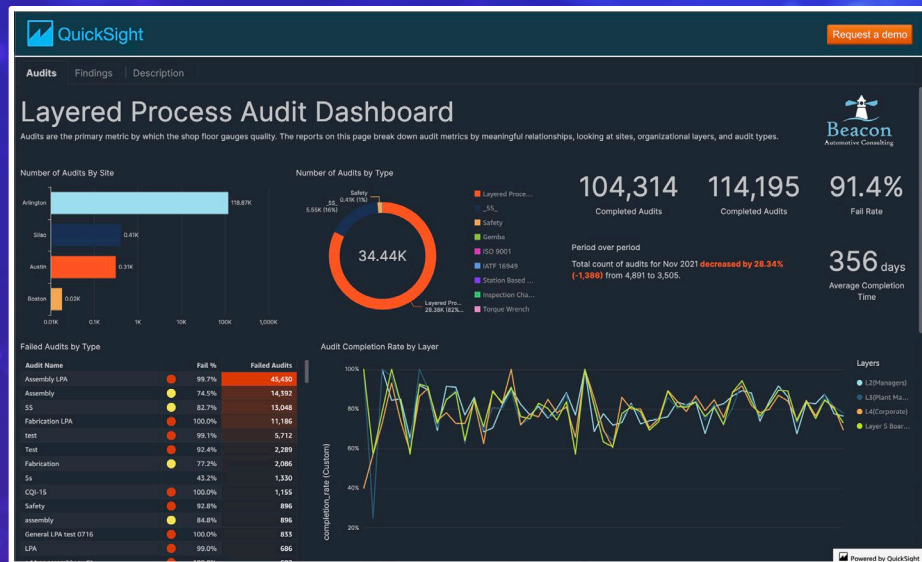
QuickSight

Request a demo

Audits Findings Description

Layered Process Audit Dashboard

Audits are the primary metric by which the shop floor gauges quality. The reports on this page break down audit metrics by meaningful relationships, looking at sites, organizational layers, and audit types.

Beacon
Automotive Consulting

Number of Audits By Site

Arlington 118.87K
Silao 0.41K
Austin 0.31K
Boston 0.02K

0.01K 0.1K 1K 10K 100K 1,000K

Number of Audits by Type

Safety 0.41K (1%)
_5S_ 5.55K (16%)

34.44K

Layered Pro... 28.38K (82%...

Layered Proce...
_5S_
Safety
Gemba
ISO 9001
IATF 16949
Station Based ...
Inspection Cha...
Torque Wrench

104,314
Completed Audits

114,195
Completed Audits

91.4%
Fail Rate

Period over period

Total count of audits for Nov 2021 decreased by 28.34% (-1,386) from 4,891 to 3,505.

356 days
Average Completion Time

Failed Audits by Type

| Audit Name | Fail % | Failed Audits |
|---|---|---|
| Assembly LPA | 99.7% | 45,430 |
| Assembly | 74.5% | 14,592 |
| 5S | 82.7% | 13,048 |
| Fabrication LPA | 100.0% | 11,186 |
| test | 99.1% | 5,712 |
| Test | 92.4% | 2,289 |
| Fabrication | 77.2% | 2,086 |
| 5s | 43.2% | 1,330 |
| CQI-15 | 100.0% | 1,155 |
| Safety | 92.8% | 896 |
| assembly | 84.8% | 896 |
| General LPA test 0716 | 100.0% | 833 |
| LPA | 99.0% | 686 |

Audit Completion Rate by Layer

completion_rate (Custom)

100%
80%
60%
40%
20%

Layers
L2(Managers)
L3(Plant Ma...
L4(Corporate)
Layer 5 Boar...

Powered by QuickSight